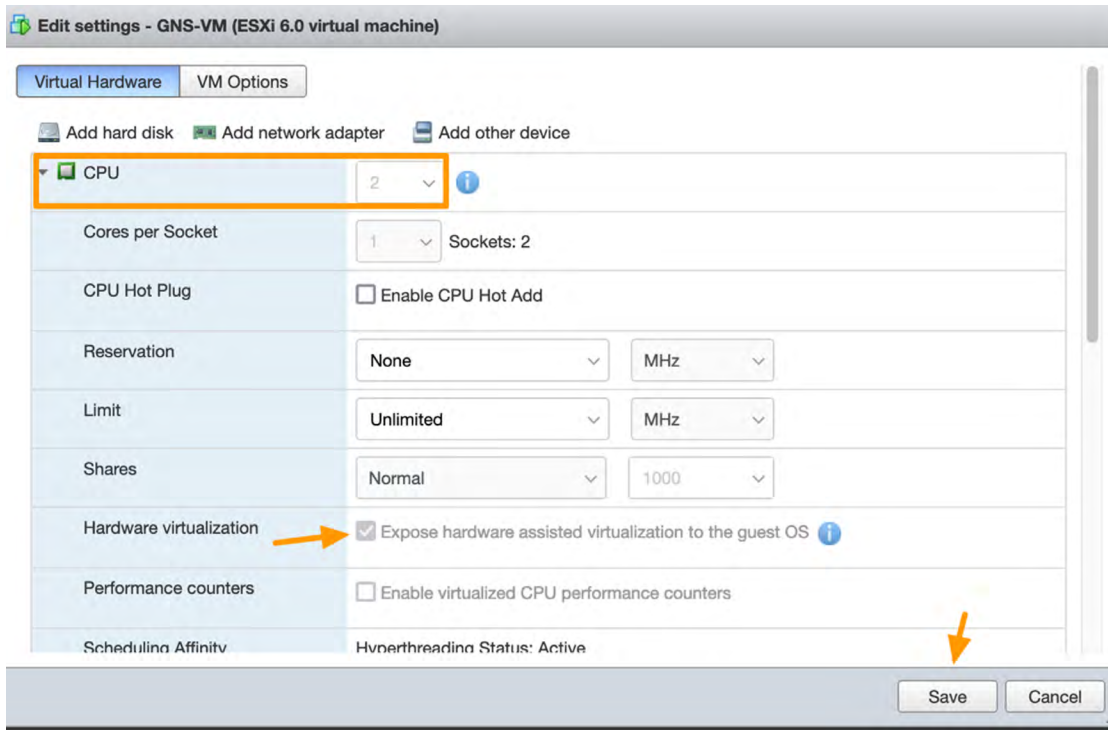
Edit settings - GNS-VM (ESXi 6.0 virtual machine)

Virtual Hardware | VM Options

Add hard disk | Add network adapter | Add other device

| | |
|---|---|
| CPU | 2 |
| Cores per Socket | 1 Sockets: 2 |
| CPU Hot Plug | Enable CPU Hot Add |
| Reservation | None MHz |
| Limit | Unlimited MHz |
| Shares | Normal 1000 |
| Hardware virtualization | Expose hardware assisted virtualization to the guest OS |
| Performance counters | Enable virtualized CPU performance counters |
| Scheduling Affinity | Hyperthreading Status: Active |

Save Cancel